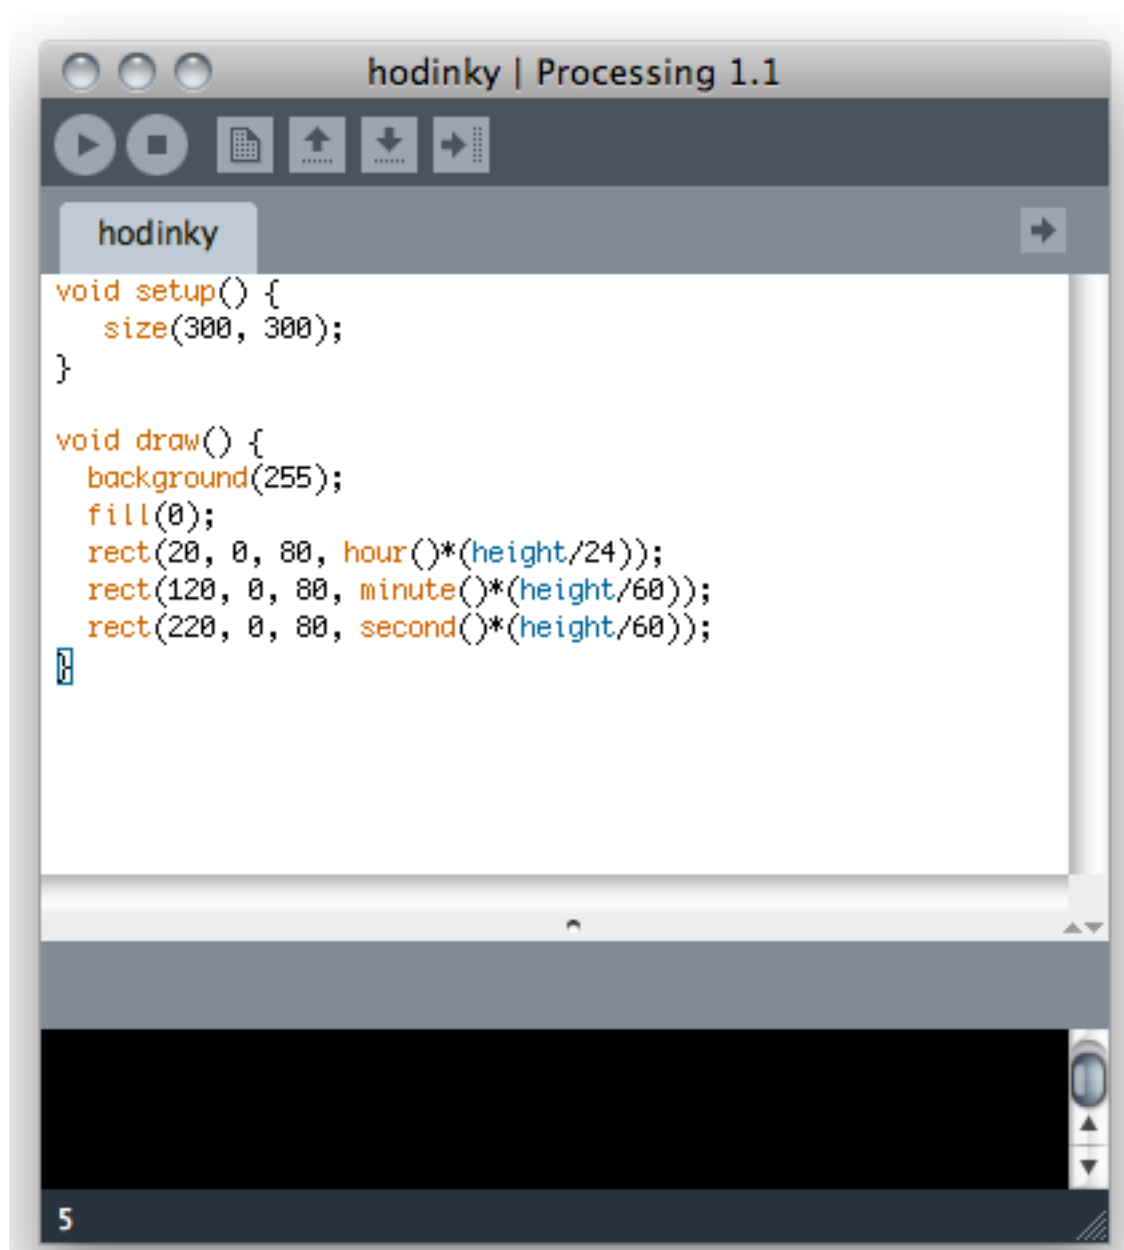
hodinky | Processing 1.1

hodinky

void setup() {
  size(300, 300);
}

void draw() {
  background(255);
  fill(0);
  rect(20, 0, 80, hour()*(height/24));
  rect(120, 0, 80, minute()*(height/60));
  rect(220, 0, 80, second()*(height/60));
}

5